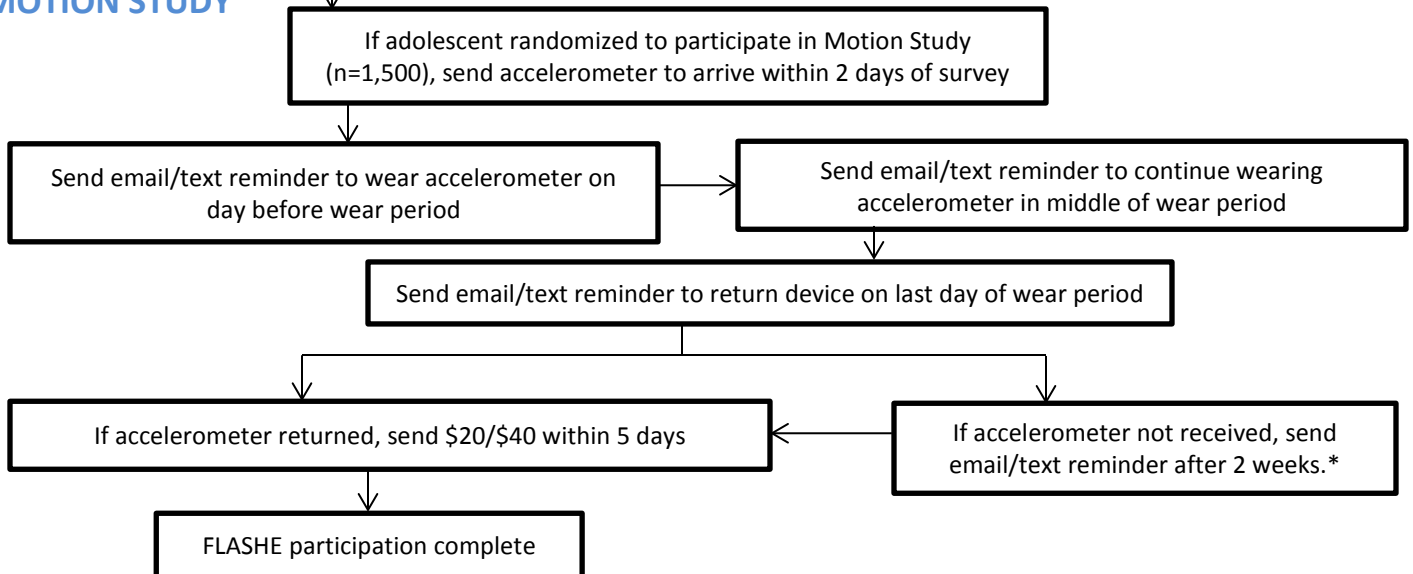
MOTION STUDY

If adolescent randomized to participate in Motion Study (n=1,500), send accelerometer to arrive within 2 days of survey

Send email/text reminder to wear accelerometer on day before wear period

Send email/text reminder to continue wearing accelerometer in middle of wear period

Send email/text reminder to return device on last day of wear period

If accelerometer returned, send \$20/\$40 within 5 days

If accelerometer not received, send email/text reminder after 2 weeks.*

FLASHE participation complete